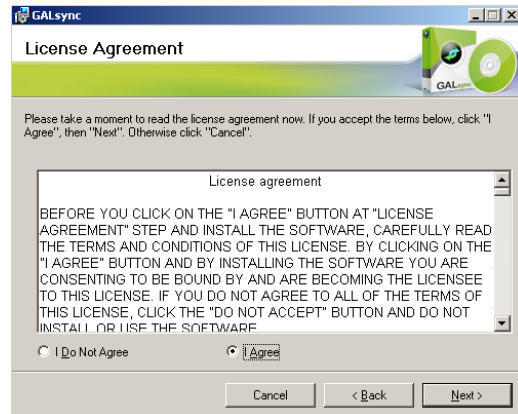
GALsync

License Agreement

GALsync

Please take a moment to read the license agreement now. If you accept the terms below, click "I Agree", then "Next". Otherwise click "Cancel".

License agreement

BEFORE YOU CLICK ON THE "I AGREE" BUTTON AT "LICENSE AGREEMENT" STEP AND INSTALL THE SOFTWARE, CAREFULLY READ THE TERMS AND CONDITIONS OF THIS LICENSE. BY CLICKING ON THE "I AGREE" BUTTON AND BY INSTALLING THE SOFTWARE YOU ARE CONSENTING TO BE BOUND BY AND ARE BECOMING THE LICENSEE TO THIS LICENSE. IF YOU DO NOT AGREE TO ALL OF THE TERMS OF THIS LICENSE, CLICK THE "DO NOT ACCEPT" BUTTON AND DO NOT INSTALL OR USE THE SOFTWARE

I Do Not Agree

I Agree

Cancel

< Back

Next >